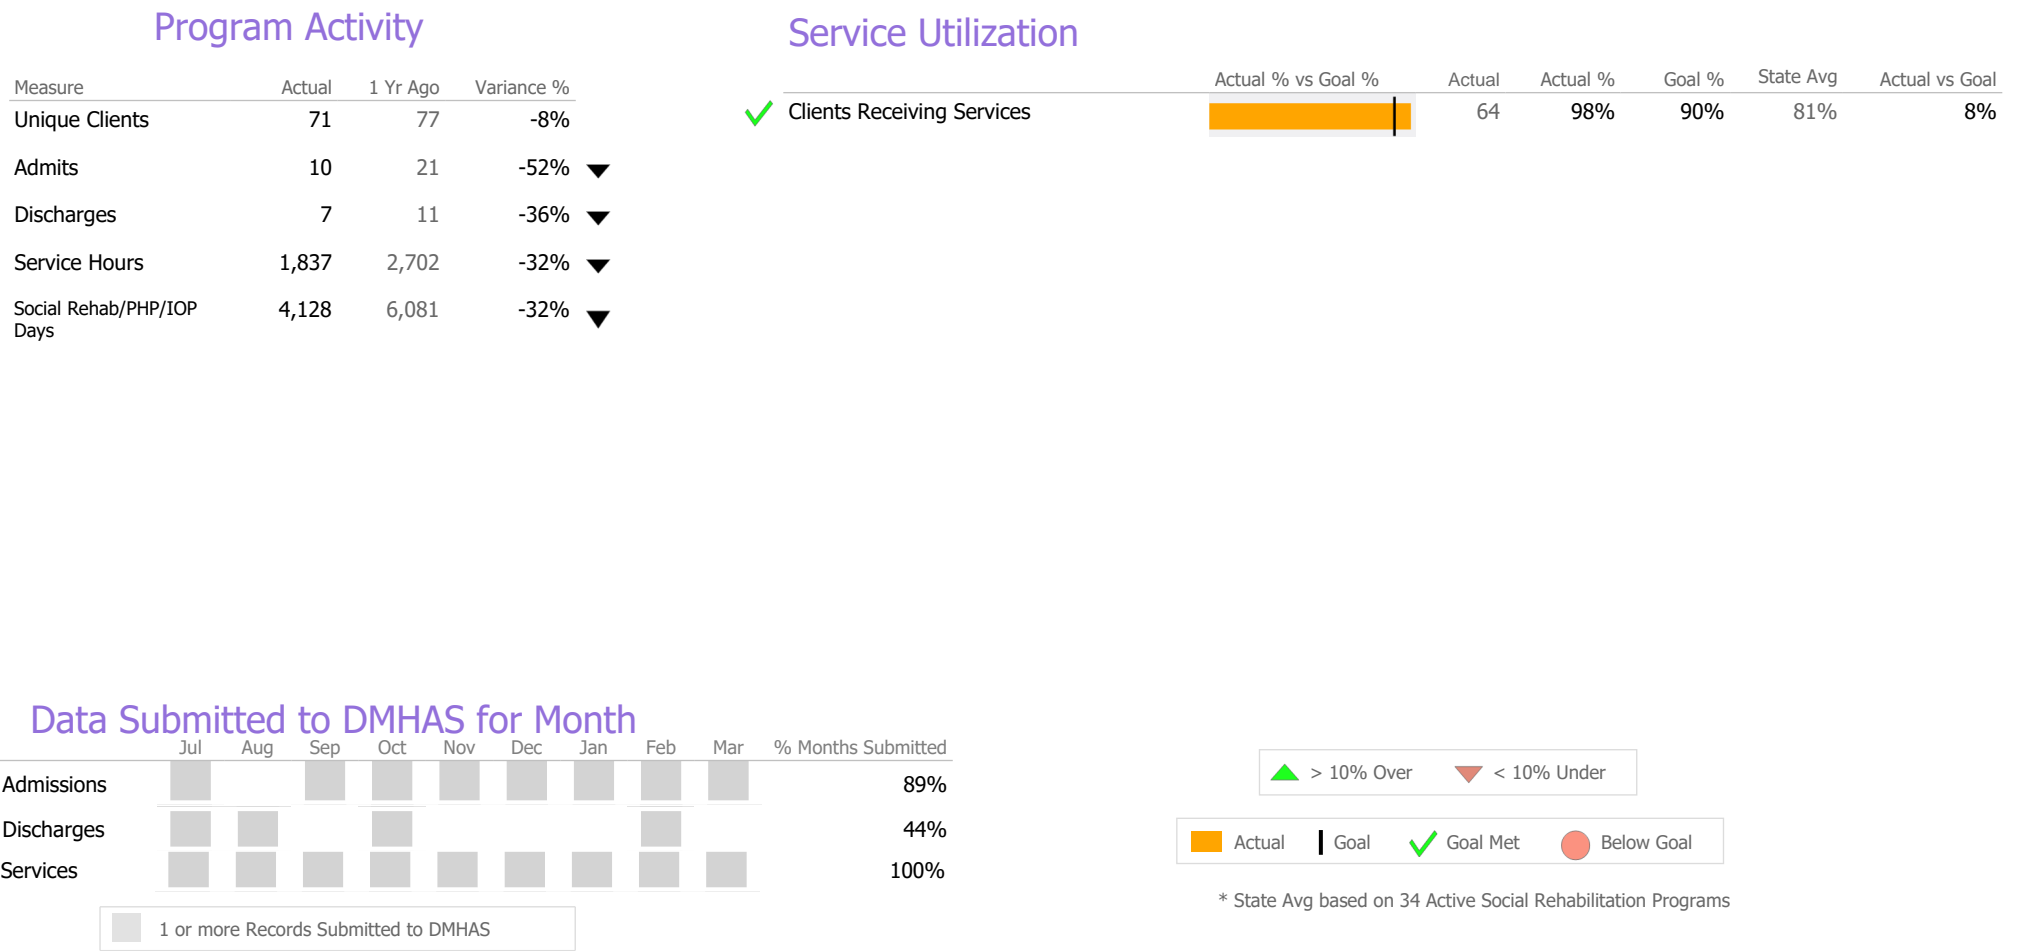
Program Activity

| Measure | Actual | 1 Yr Ago | Variance % |
|---|---|---|---|
| Unique Clients | 71 | 77 | -8% |
| Admits | 10 | 21 | -52% |
| Discharges | 7 | 11 | -36% |
| Service Hours | 1,837 | 2,702 | -32% |
| Social Rehab/PHP/IOP Days | 4,128 | 6,081 | -32% |

Service Utilization

| | Actual % vs Goal % | Actual | Actual % | Goal % | State Avg | Actual vs Goal |
|---|---|---|---|---|---|---|
| Clients Receiving Services | | 64 | 98% | 90% | 81% | 8% |

Data Submitted to DMHAS for Month

| | Jul | Aug | Sep | Oct | Nov | Dec | Jan | Feb | Mar | % Months Submitted |
|---|---|---|---|---|---|---|---|---|---|---|
| Admissions | | | | | | | | | | 89% |
| Discharges | | | | | | | | | | 44% |
| Services | | | | | | | | | | 100% |

1 or more Records Submitted to DMHAS

> 10% Over < 10% Under

Actual Goal Goal Met Below Goal

* State Avg based on 34 Active Social Rehabilitation Programs